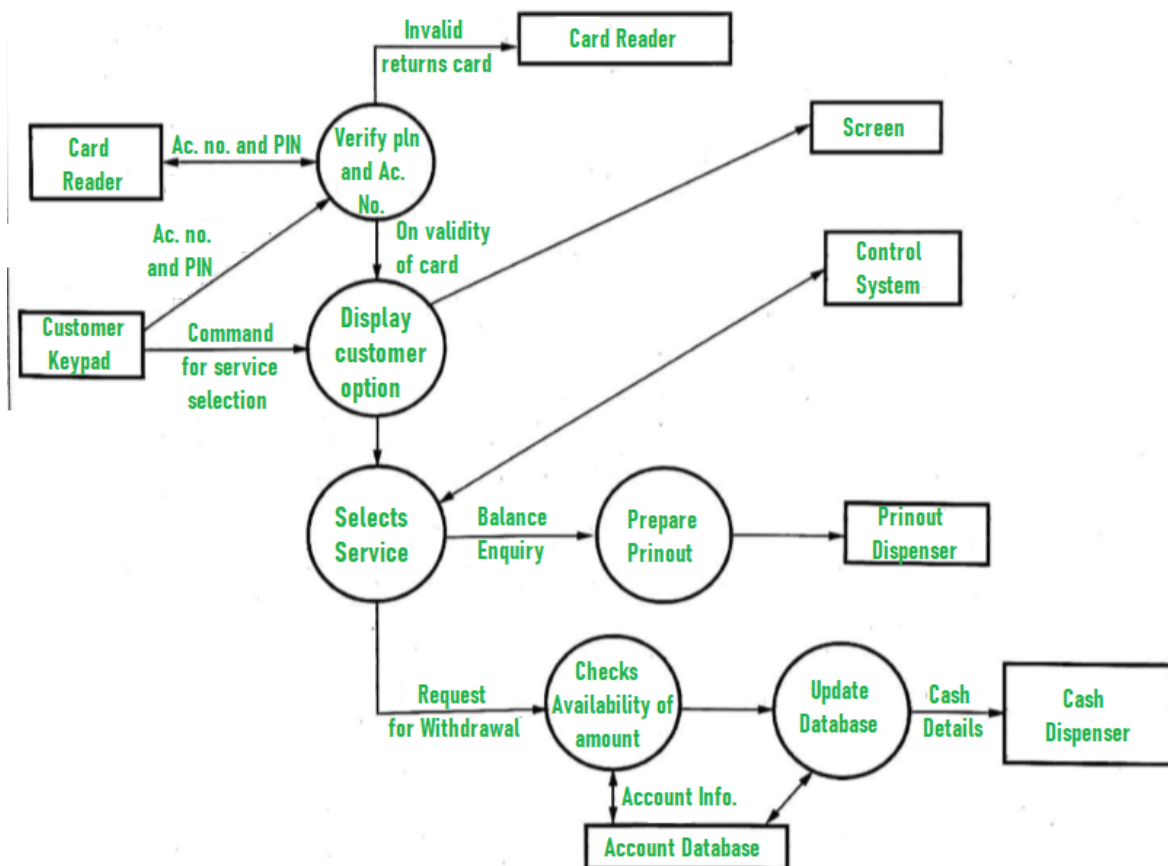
Invalid returns card

Card Reader

Card Reader

Ac. no. and PIN

Verify pln and Ac. No.

Screen

Ac. no. and PIN

On validity of card

Control System

Customer Keypad

Command for service selection

Display customer option

Selects Service

Balance Enquiry

Prepare Prinout

Prinout Dispenser

Request for Withdrawal

Checks Availability of amount

Update Database

Cash Details

Cash Dispenser

Account Info.

Account Database